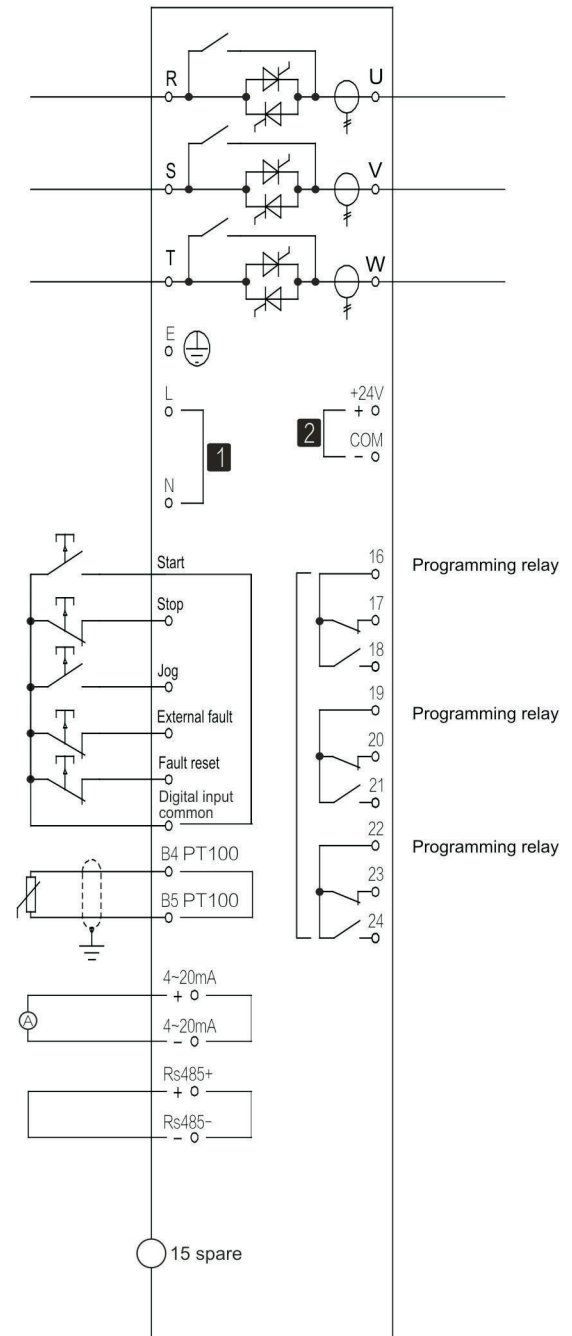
R
U
S
V
T
W
E
L
N
1
+24V
+
2
COM
−
Start
Stop
Jog
External fault
Fault reset
Digital input common
16
17
18
Programming relay
19
20
21
Programming relay
22
23
24
Programming relay
B4 PT100
B5 PT100
4~20mA
+
A
4~20mA
−
Rs485+
+
Rs485−
−
15 spare